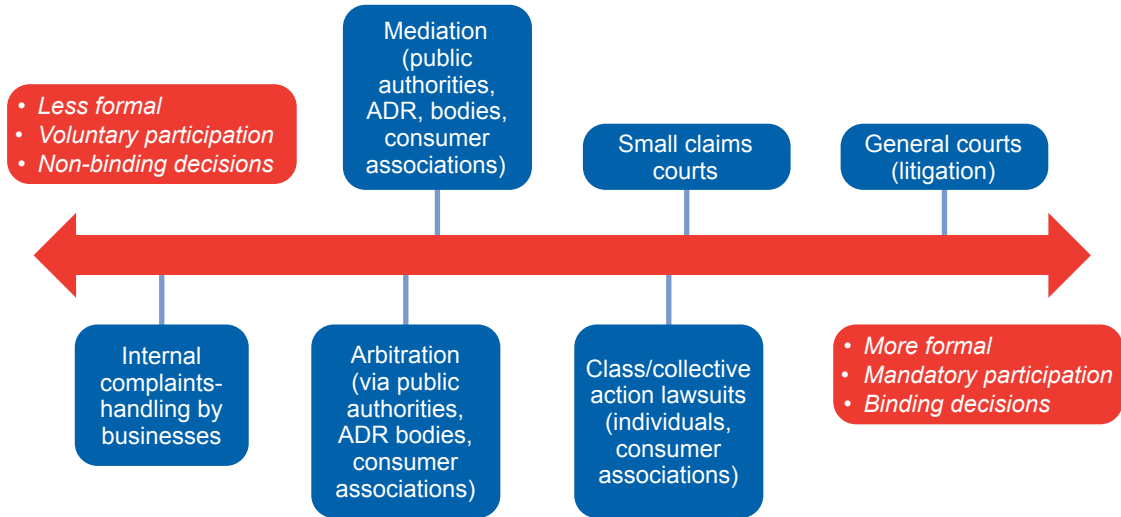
Mediation (public authorities, ADR, bodies, consumer associations)

• Less formal
• Voluntary participation
• Non-binding decisions

Small claims courts

General courts (litigation)

Internal complaints-handling by businesses

Arbitration (via public authorities, ADR bodies, consumer associations)

Class/collective action lawsuits (individuals, consumer associations)

• More formal
• Mandatory participation
• Binding decisions